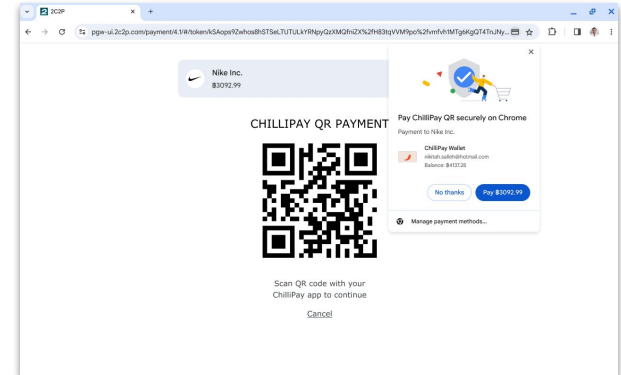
2C2P
×
+
pgw-ui.2c2p.com/payment/4.1/#/token/kSAops9Zwhos8hSTSeLTUTULkYRNpyQzXMQfniZX%2fH83tqVVM9po%2fvmfvh1MTg6KgQT4TnJNy...

Nike Inc.
฿3092.99

CHILLIPAY QR PAYMENT

Scan QR code with your ChilliPay app to continue

Cancel

×
Pay ChilliPay QR securely on Chrome
Payment to Nike Inc.
ChilliPay Wallet
nikitah.salleh@hotmail.com
Balance: ฿4131.20
No thanks
Pay ฿3092.99
Manage payment methods...